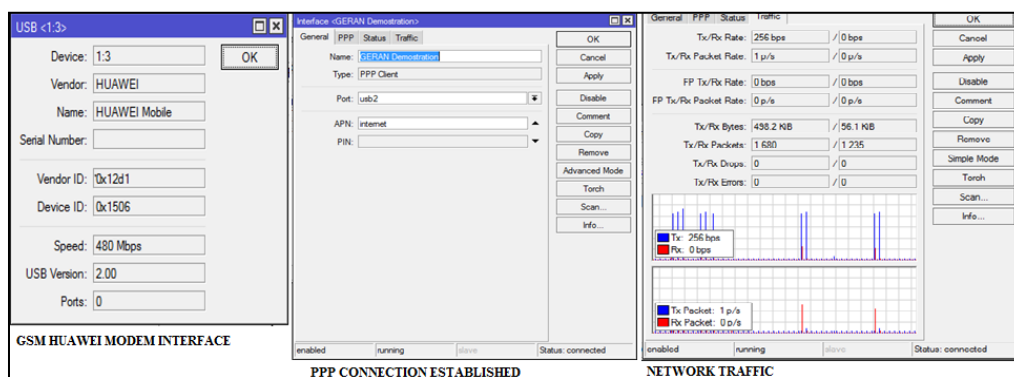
USB <1:3>

OK

Device: 1:3

Vendor: HUAWEI

Name: HUAWEI Mobile

Serial Number:

Vendor ID: 0x12d1

Device ID: 0x1506

Speed: 480 Mbps

USB Version: 2.00

Ports: 0

GSM HUAWEI MODEM INTERFACE

Interface <GERAN Demostration>

General PPP Status Traffic

Name: GERAN Demostration

Type: PPP Client

Port: usb2

APN: internet

PIN:

OK
Cancel
Apply
Disable
Comment
Copy
Remove
Advanced Mode
Torch
Scan...
Info...

enabled running slave Status: connected

PPP CONNECTION ESTABLISHED

General PPP Status Traffic

Tx/Rx Rate: 256 bps / 0 bps

Tx/Rx Packet Rate: 1 p/s / 0 p/s

FP Tx/Rx Rate: 0 bps / 0 bps

FP Tx/Rx Packet Rate: 0 p/s / 0 p/s

Tx/Rx Bytes: 498.2 KiB / 56.1 KiB

Tx/Rx Packets: 1 680 / 1 235

Tx/Rx Drops: 0 / 0

Tx/Rx Errors: 0 / 0

Tx: 256 bps
Rx: 0 bps

Tx Packet: 1 p/s
Rx Packet: 0 p/s

OK
Cancel
Apply
Disable
Comment
Copy
Remove
Simple Mode
Torch
Scan...
Info...

enabled running slave Status: connected

NETWORK TRAFFIC